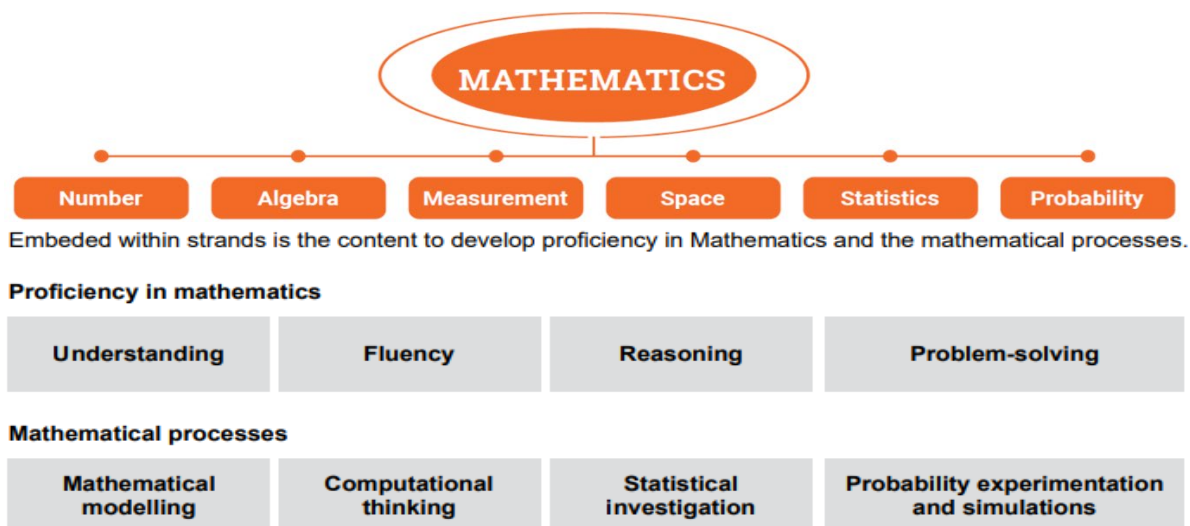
MATHEMATICS

Number
Algebra
Measurement
Space
Statistics
Probability

Embeded within strands is the content to develop proficiency in Mathematics and the mathematical processes.

Proficiency in mathematics

| Understanding | Fluency | Reasoning | Problem-solving |
|---|---|---|---|

Mathematical processes

| Mathematical modelling | Computational thinking | Statistical investigation | Probability experimentation and simulations |
|---|---|---|---|